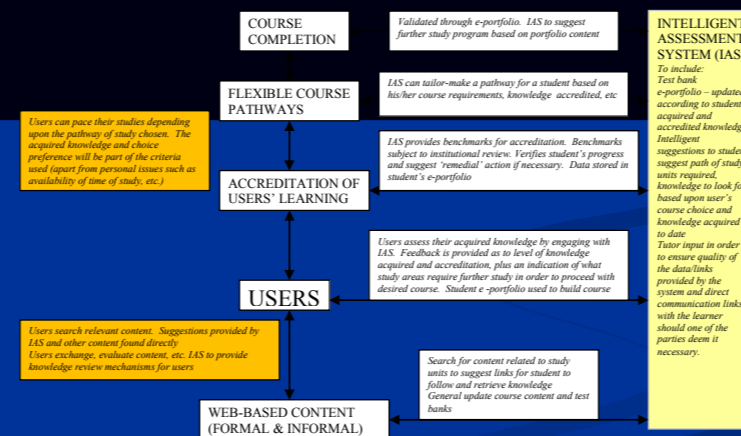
COURSE COMPLETION

Validated through e-portfolio. IAS to suggest further study program based on portfolio content

INTELLIGENT ASSESSMENT SYSTEM (IAS

To include:
Test bank
e-portfolio – updated according to student acquired and accredited knowledge
Intelligent suggestions to student suggest path of study units required, knowledge to look for based upon user's course choice and knowledge acquired to date
Tutor input in order to ensure quality of the data/links provided by the system and direct communication links with the learner should one of the parties deem it necessary.

FLEXIBLE COURSE PATHWAYS

IAS can tailor-make a pathway for a student based on his/her course requirements, knowledge accredited, etc

Users can pace their studies depending upon the pathway of study chosen. The acquired knowledge and choice preference will be part of the criteria used (apart from personal issues such as availability of time of study, etc.)

ACCREDITATION OF USERS' LEARNING

IAS provides benchmarks for accreditation. Benchmarks subject to institutional review. Verifies student's progress and suggest 'remedial' action if necessary. Data stored in student's e-portfolio

Users assess their acquired knowledge by engaging with IAS. Feedback is provided as to level of knowledge acquired and accreditation, plus an indication of what study areas require further study in order to proceed with desired course. Student e -portfolio used to build course

USERS

Users search relevant content. Suggestions provided by IAS and other content found directly
Users exchange, evaluate content, etc. IAS to provide knowledge review mechanisms for users

Search for content related to study units to suggest links for student to follow and retrieve knowledge
General update course content and test banks

WEB-BASED CONTENT (FORMAL & INFORMAL)